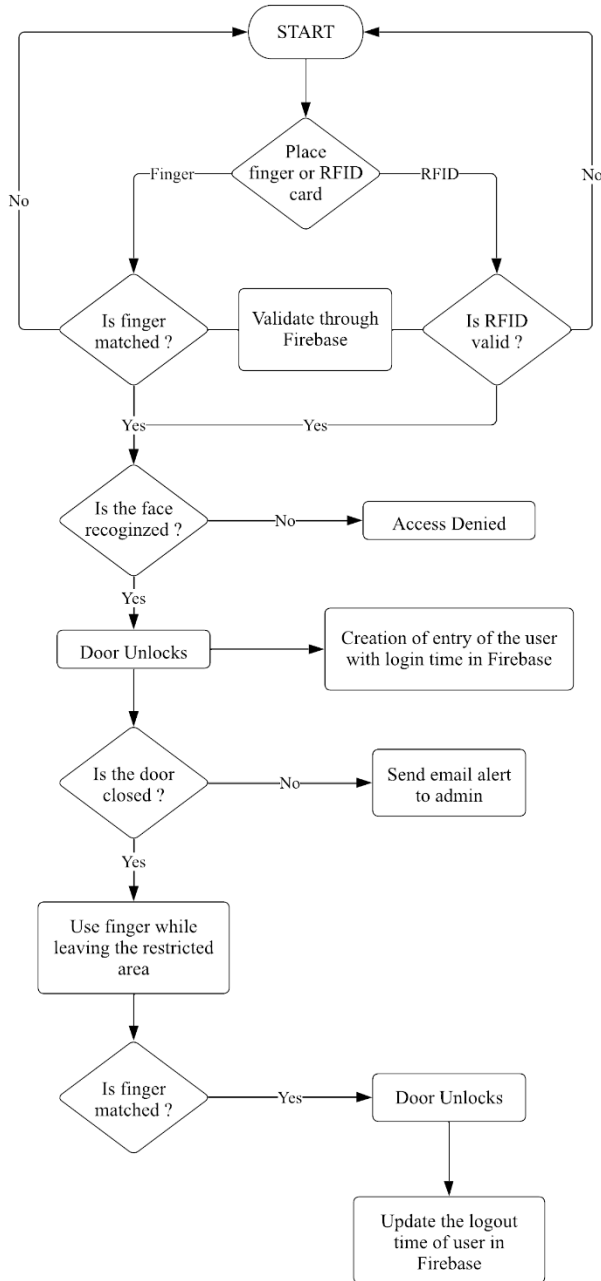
START

Place finger or RFID card

Finger

RFID

No

No

Is finger matched ?

Validate through Firebase

Is RFID valid ?

Yes

Yes

Is the face recoginzed ?

No

Access Denied

Yes

Door Unlocks

Creation of entry of the user with login time in Firebase

Is the door closed ?

No

Send email alert to admin

Yes

Use finger while leaving the restricted area

Is finger matched ?

Yes

Door Unlocks

Update the logout time of user in Firebase